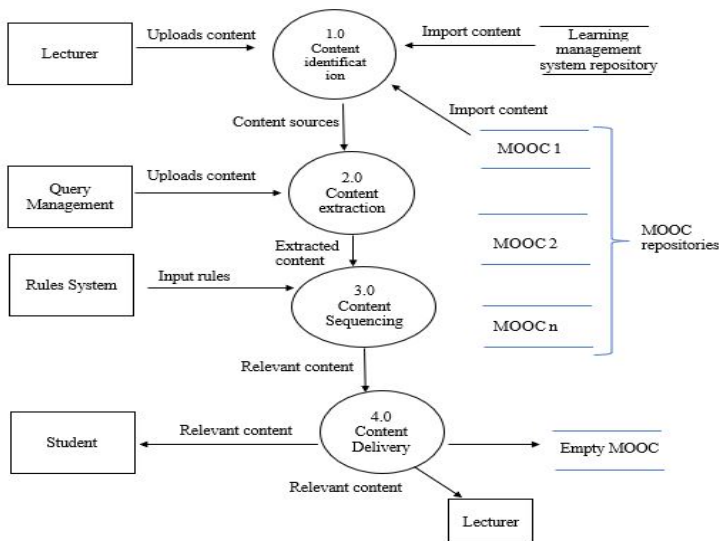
Lecturer

Uploads content

1.0
Content
identificat
ion

Import content

Learning
management
system repository

Import content

Content sources

MOOC 1

Query
Management

Uploads content

2.0
Content
extraction

MOOC 2

MOOC
repositories

Extracted
content

Rules System

Input rules

3.0
Content
Sequencing

MOOC n

Relevant content

Student

Relevant content

4.0
Content
Delivery

Empty MOOC

Relevant content

Lecturer